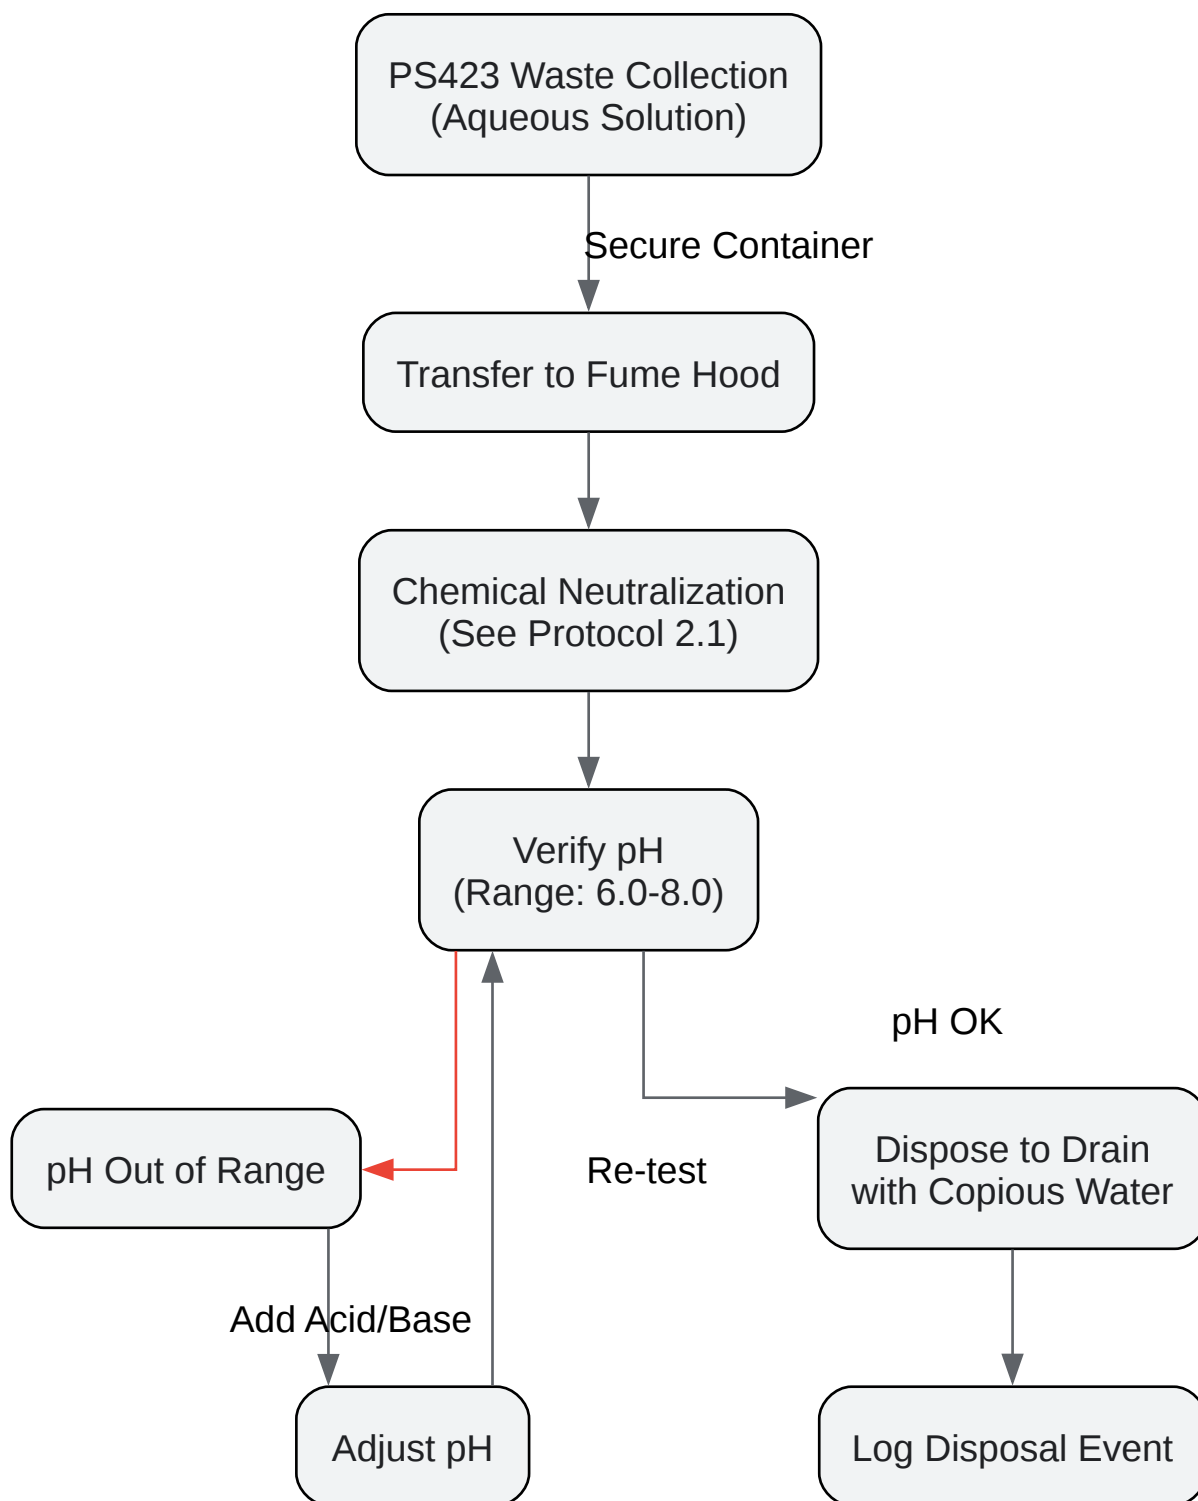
PS423 Waste Collection
(Aqueous Solution)

Secure Container

Transfer to Fume Hood

Chemical Neutralization
(See Protocol 2.1)

Verify pH
(Range: 6.0-8.0)

pH OK

pH Out of Range

Re-test

Dispose to Drain
with Copious Water

Add Acid/Base

Adjust pH

Log Disposal Event